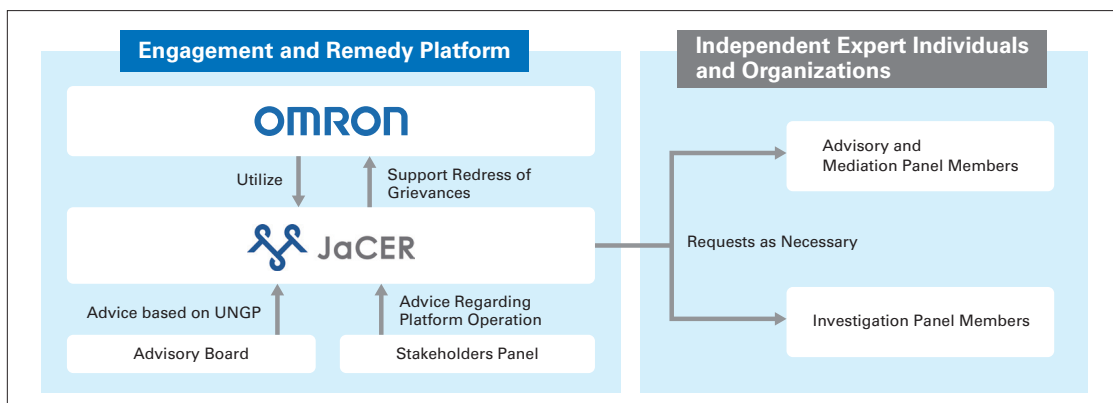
Engagement and Remedy Platform

OMRON

Utilize

Support Redress of Grievances

JaCER

Advice based on UNGP

Advice Regarding Platform Operation

Advisory Board

Stakeholders Panel

Independent Expert Individuals and Organizations

Advisory and Mediation Panel Members

Requests as Necessary

Investigation Panel Members